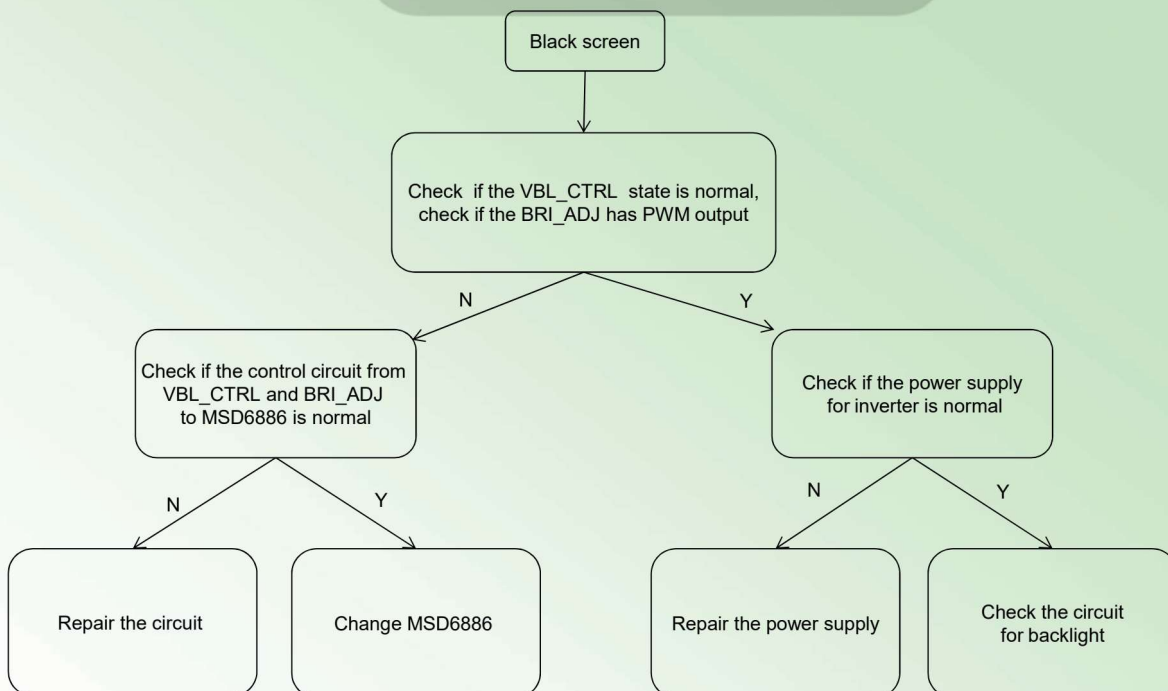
Black screen

Check if the VBL_CTRL state is normal, check if the BRI_ADJ has PWM output

N

Y

Check if the control circuit from VBL_CTRL and BRI_ADJ to MSD6886 is normal

Check if the power supply for inverter is normal

N

Y

N

Y

Repair the circuit

Change MSD6886

Repair the power supply

Check the circuit for backlight